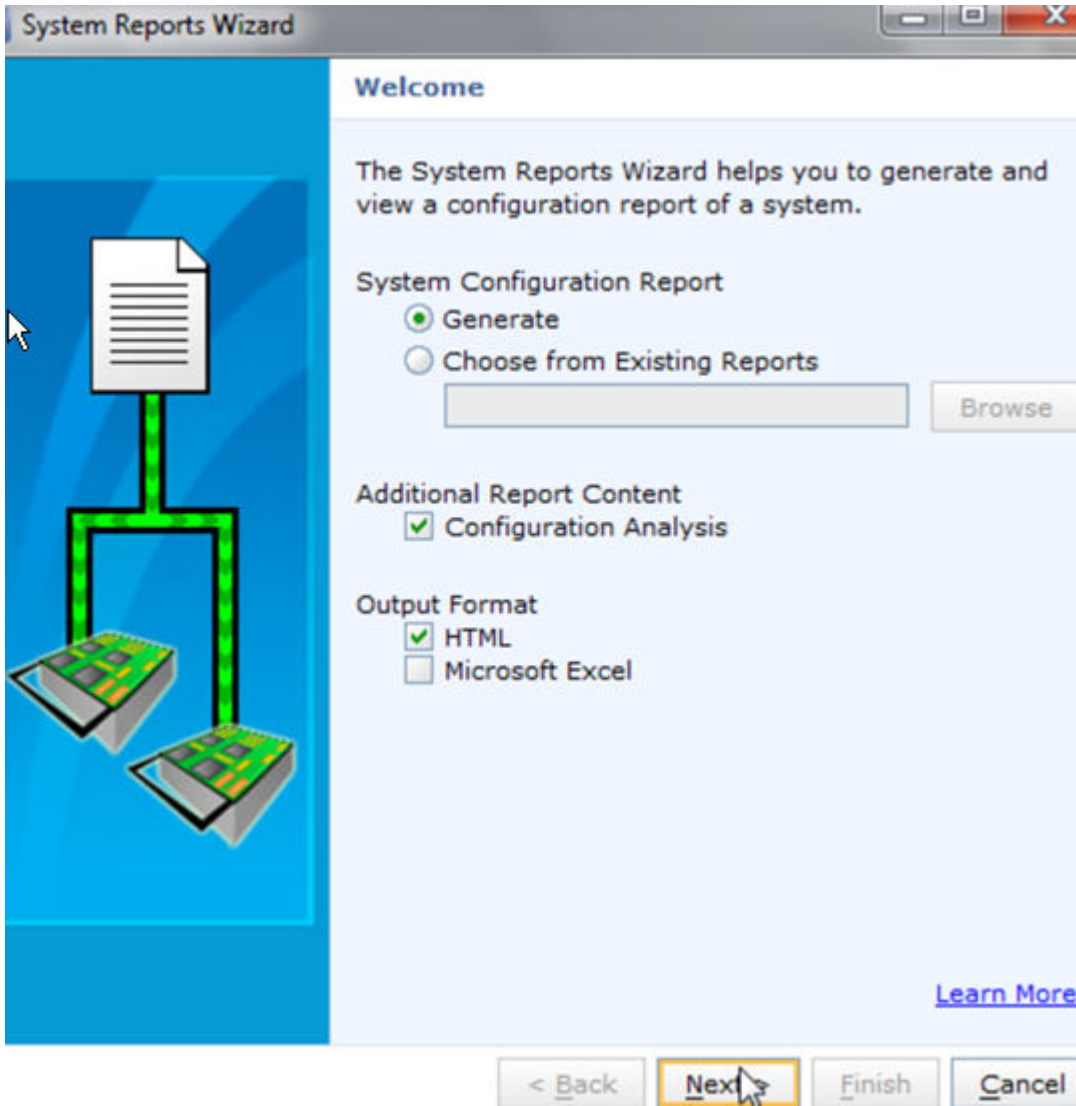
System Reports Wizard

Welcome

The System Reports Wizard helps you to generate and view a configuration report of a system.

System Configuration Report
Generate
Choose from Existing Reports
Browse

Additional Report Content
Configuration Analysis

Output Format
HTML
Microsoft Excel

Learn More

< Back
Next
Finish
Cancel